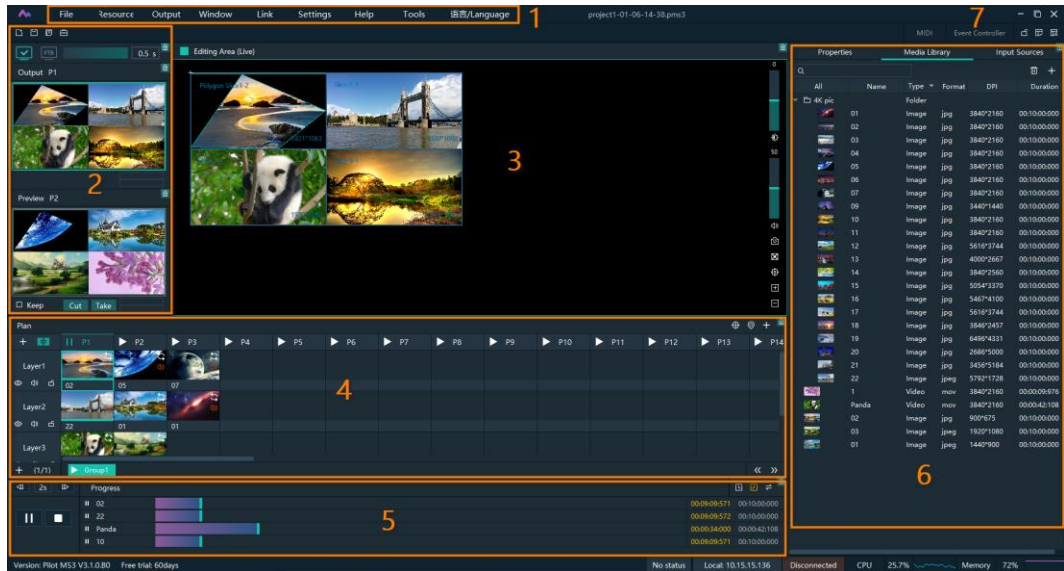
File Resource Output Window Link Settings Help Tools 语言/Language 1

project1-01-06-14-38.pms3

7

MIDI Event Controller

0.5 s

Output P1

2

Preview P2

Keep Cut Take

Editing Area (Live)

Polygon Shape 2

3

0

50

Properties Media Library Input Sources

| All | Name | Type | Format | DPI | Duration |
|---|---|---|---|---|---|
| 4K pic | | Folder | | | |
| | 01 | Image | jpg | 3840*2160 | 00:10:00:000 |
| | 02 | Image | jpg | 3840*2160 | 00:10:00:000 |
| | 03 | Image | jpg | 3840*2160 | 00:10:00:000 |
| | 04 | Image | jpg | 3840*2160 | 00:10:00:000 |
| | 05 | Image | jpg | 3840*2160 | 00:10:00:000 |
| | 06 | Image | jpg | 3840*2160 | 00:10:00:000 |
| | 07 | Image | jpg | 3840*2160 | 00:10:00:000 |
| | 09 | Image | jpg | 3440*1440 | 00:10:00:000 |
| | 10 | Image | jpg | 3840*2160 | 00:10:00:000 |
| | 11 | Image | jpg | 3840*2160 | 00:10:00:000 |
| | 12 | Image | jpg | 5616*3744 | 00:10:00:000 |
| | 13 | Image | jpg | 4000*2667 | 00:10:00:000 |
| | 14 | Image | jpg | 3840*2560 | 00:10:00:000 |
| | 15 | Image | jpg | 5054*3370 | 00:10:00:000 |
| | 16 | Image | jpg | 5467*4100 | 00:10:00:000 |
| | 17 | Image | jpg | 5616*3744 | 00:10:00:000 |
| | 18 | Image | jpg | 3846*2457 | 00:10:00:000 |
| | 19 | Image | jpg | 6496*4331 | 00:10:00:000 |
| | 20 | Image | jpg | 2680*5000 | 00:10:00:000 |
| | 21 | Image | jpg | 3456*5184 | 00:10:00:000 |
| | 22 | Image | jpeg | 5792*1728 | 00:10:00:000 |
| | 1 | Video | mov | 3840*2160 | 00:00:09:976 |
| | Panda | Video | mov | 3840*2160 | 00:00:42:108 |
| | 02 | Image | jpg | 900*675 | 00:10:00:000 |
| | 03 | Image | jpeg | 1920*1080 | 00:10:00:000 |
| | 01 | Image | jpg | 1440*900 | 00:10:00:000 |

6

Plan

P1 P2 P3 P4 P5 P6 P7 P8 P9 P10 P11 P12 P13 P14

Layer1 02 05 07

Layer2 22 01 01

Layer3

4

(1/1) Group1

2s Progress

02 00:09:09:571 00:10:00:000
22 00:09:09:572 00:10:00:000
Panda 00:00:34:000 00:00:42:108
10 00:09:09:571 00:10:00:000

5

Version: Pilot MS3 V3.1.0.80 Free trial: 60days No status Local: 10.15.15.136 Disconnected CPU 25.7% Memory 72%